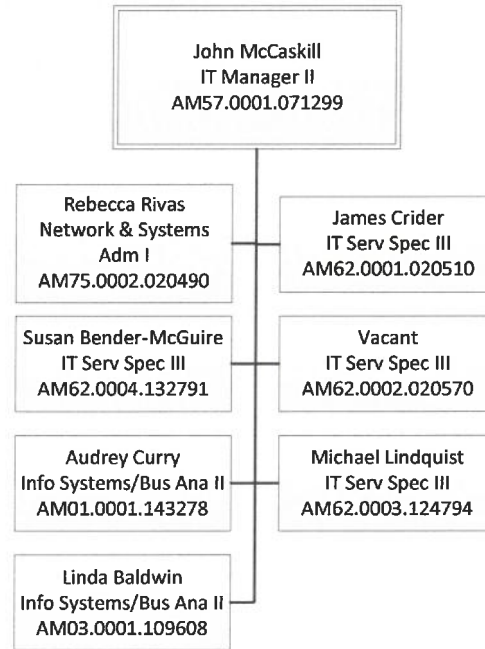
John McCaskill
IT Manager II
AM57.0001.071299

Rebecca Rivas
Network & Systems Adm I
AM75.0002.020490

James Crider
IT Serv Spec III
AM62.0001.020510

Susan Bender-McGuire
IT Serv Spec III
AM62.0004.132791

Vacant
IT Serv Spec III
AM62.0002.020570

Audrey Curry
Info Systems/Bus Ana II
AM01.0001.143278

Michael Lindquist
IT Serv Spec III
AM62.0003.124794

Linda Baldwin
Info Systems/Bus Ana II
AM03.0001.109608